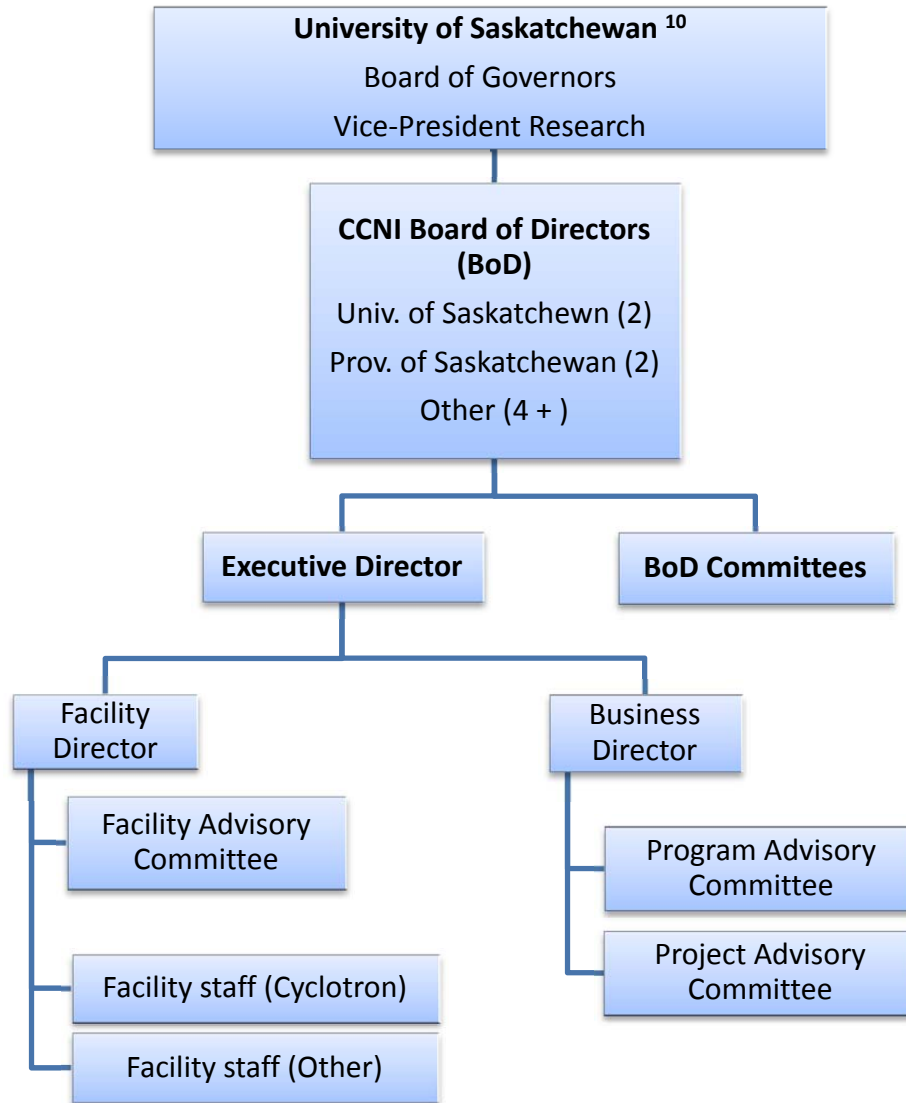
**University of Saskatchewan $^{10}$**
Board of Governors
Vice-President Research

**CCNI Board of Directors (BoD)**
Univ. of Saskatchewn (2)
Prov. of Saskatchewan (2)
Other (4 + )

**Executive Director**

**BoD Committees**

Facility Director

Business Director

Facility Advisory Committee

Program Advisory Committee

Project Advisory Committee

Facility staff (Cyclotron)

Facility staff (Other)